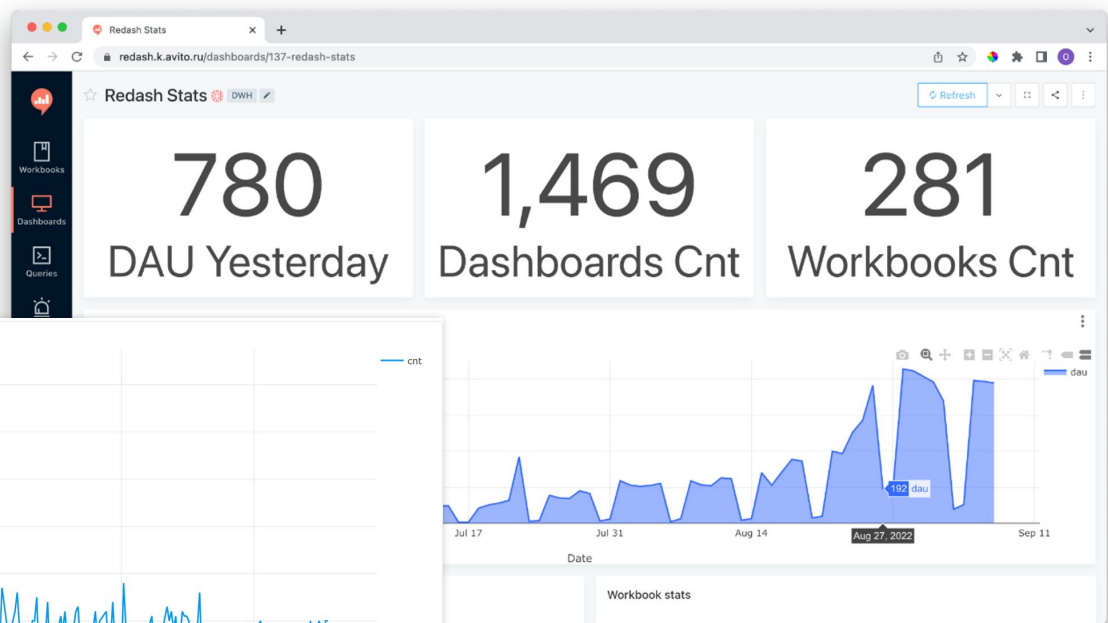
Redash Stats

redash.k.avito.ru/dashboards/137-redash-stats

Workbooks

Dashboards

Queries

Redash Stats DWH

Refresh

780
DAU Yesterday

1,469
Dashboards Cnt

281
Workbooks Cnt

cnt

dau

192 dau

Jul 17
Jul 31
Aug 14
Aug 27, 2022
Sep 11

Date

Workbook stats